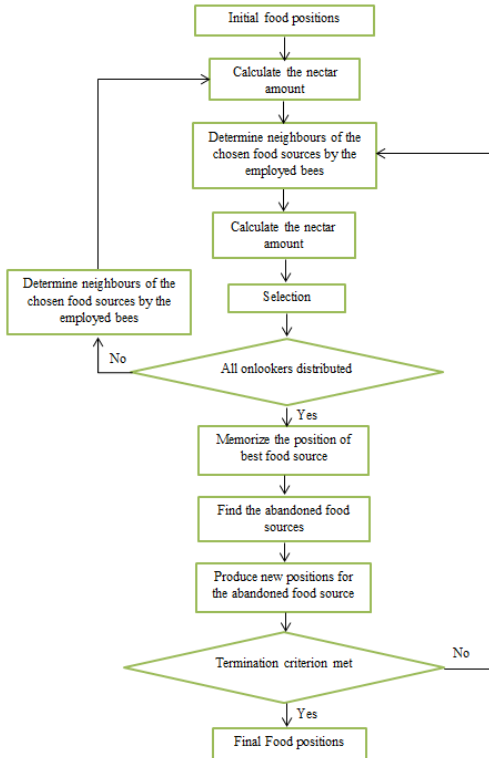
Initial food positions

Calculate the nectar amount

Determine neighbours of the chosen food sources by the employed bees

Calculate the nectar amount

Determine neighbours of the chosen food sources by the employed bees

Selection

No

All onlookers distributed

Yes

Memorize the position of best food source

Find the abandoned food sources

Produce new positions for the abandoned food source

Termination criterion met

No

Yes

Final Food positions